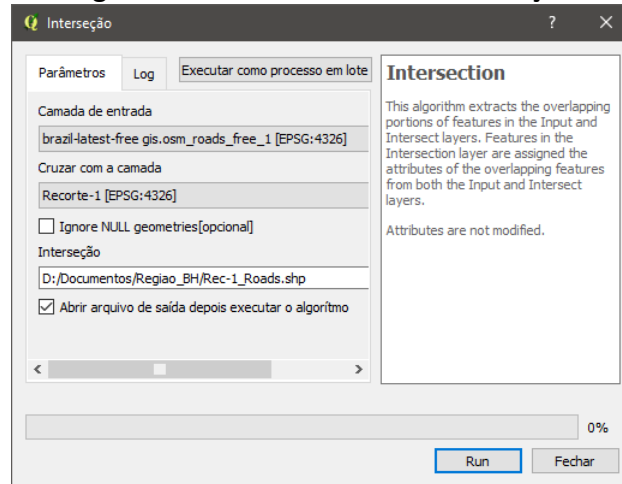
Interseção ? ×

Parâmetros | Log | Executar como processo em lote

Camada de entrada

brazil-latest-free gis.osm_roads_free_1 [EPSG:4326]

Cruzar com a camada

Recorte-1 [EPSG:4326]

Ignore NULL geometries[opcional]

Interseção

D:/Documentos/Regiao_BH/Rec-1_Roads.shp

Abrir arquivo de saída depois executar o algorítmo

Intersection

This algorithm extracts the overlapping portions of features in the Input and Intersect layers. Features in the Intersection layer are assigned the attributes of the overlapping features from both the Input and Intersect layers.

Attributes are not modified.

0%

Run | Fechar